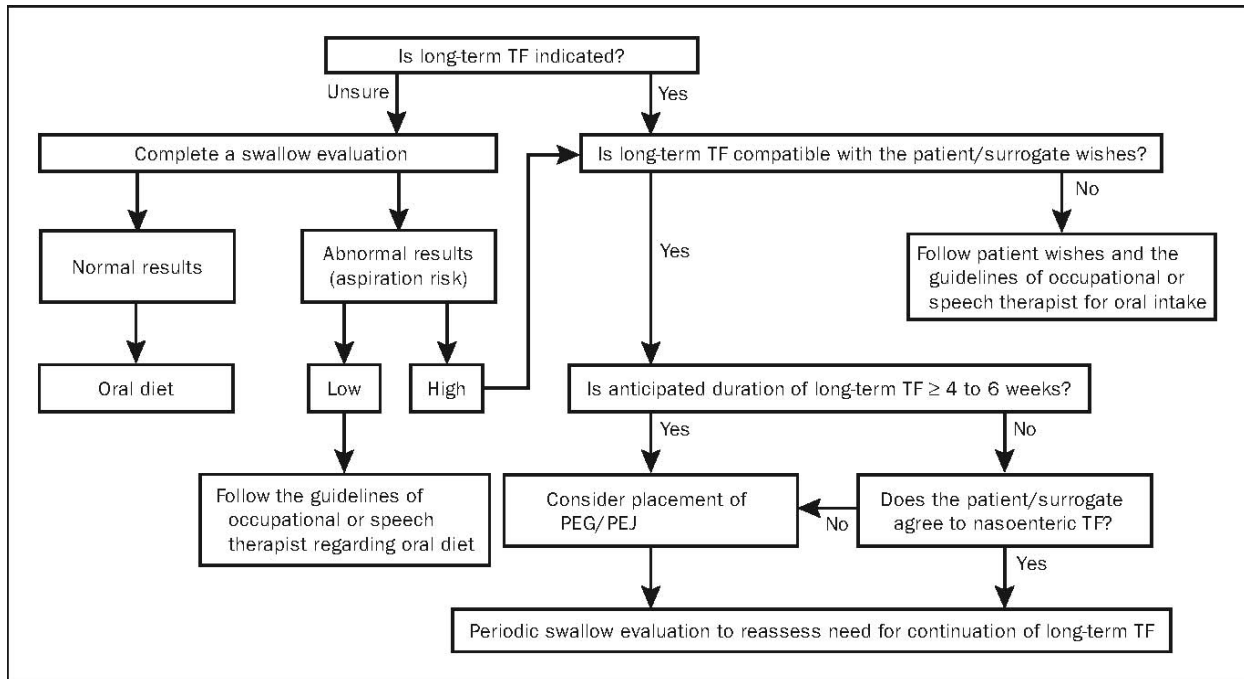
Is long-term TF indicated?

Unsure

Yes

Complete a swallow evaluation

Is long-term TF compatible with the patient/surrogate wishes?

No

Normal results

Abnormal results (aspiration risk)

Yes

Follow patient wishes and the guidelines of occupational or speech therapist for oral intake

Oral diet

Low

High

Is anticipated duration of long-term TF $\geq$ 4 to 6 weeks?

Yes

No

Follow the guidelines of occupational or speech therapist regarding oral diet

Consider placement of PEG/PEJ

No

Does the patient/surrogate agree to nasoenteric TF?

Yes

Periodic swallow evaluation to reassess need for continuation of long-term TF